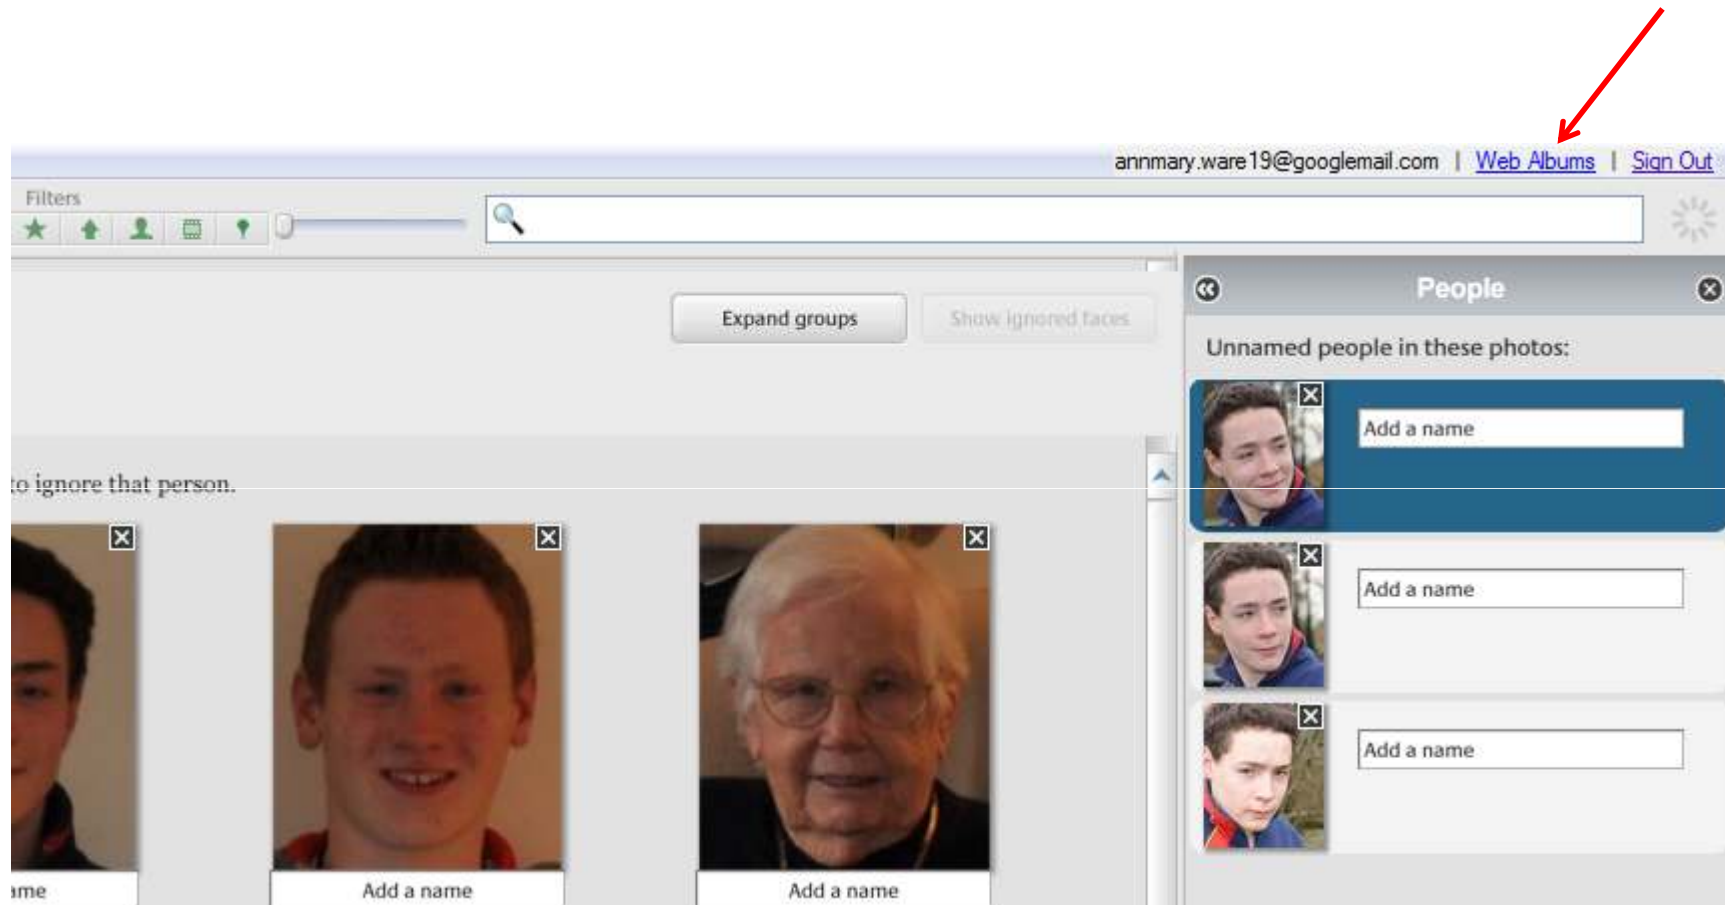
annmary.ware19@googlemail.com | Web Albums | Sign Out

Filters

Expand groups

Show ignored faces

People

Unnamed people in these photos:

Add a name

Add a name

Add a name

to ignore that person.

ime

Add a name

Add a name